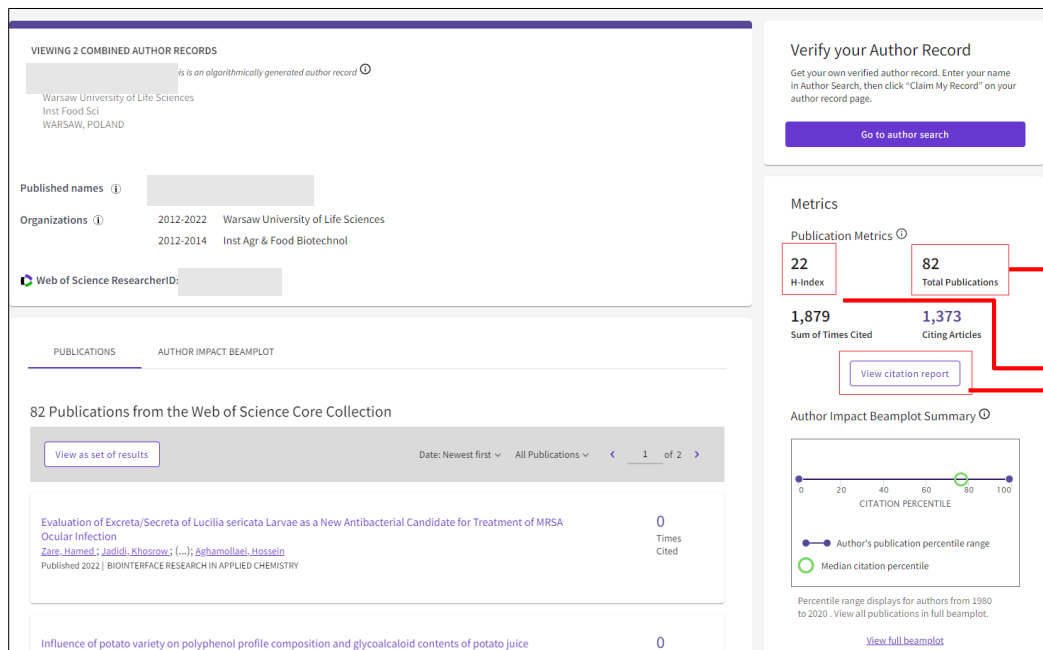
VIEWING 2 COMBINED AUTHOR RECORDS

is is an algorithmically generated author record ⓘ

Warsaw University of Life Sciences
Inst Food Sci
WARSAW, POLAND

Published names ⓘ

Organizations ⓘ 2012-2022 Warsaw University of Life Sciences
2012-2014 Inst Agr & Food Biotechnol

Web of Science ResearcherID:

PUBLICATIONS AUTHOR IMPACT BEAMPLOT

82 Publications from the Web of Science Core Collection

View as set of results

Date: Newest first All Publications 1 of 2

Evaluation of Excreta/Secreta of Lucilia sericata Larvae as a New Antibacterial Candidate for Treatment of MRSA Ocular Infection
Zare, Hamed ; Jadidi, Khosrow ; (...); Aghamollaei, Hossein
Published 2022 | BIOINTERFACE RESEARCH IN APPLIED CHEMISTRY

0 Times Cited

Influence of potato variety on polyphenol profile composition and glycoalcaloid contents of potato juice

0

Verify your Author Record

Get your own verified author record. Enter your name in Author Search, then click "Claim My Record" on your author record page.

Go to author search

Metrics

Publication Metrics ⓘ

22 H-Index

82 Total Publications

1,879 Sum of Times Cited

1,373 Citing Articles

View citation report

Author Impact Beamplot Summary ⓘ

0 20 40 60 80 100
CITATION PERCENTILE

Author's publication percentile range

Median citation percentile

Percentile range displays for authors from 1980 to 2020 . View all publications in full beamplot.

View full beamplot